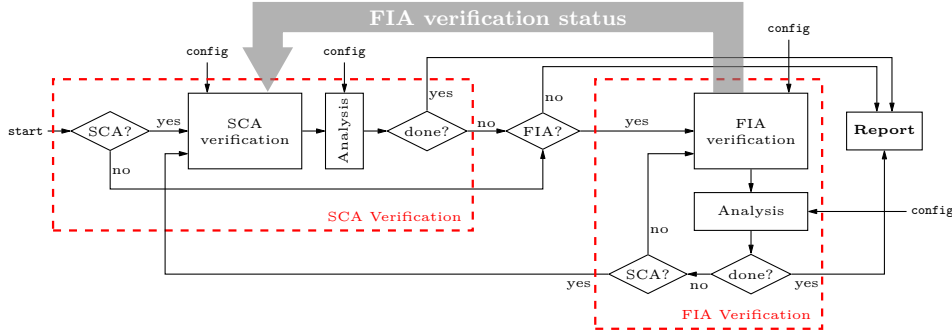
FIA verification status

config

config

config

start

SCA?

yes

SCA verification

Analysis

done?

yes

no

FIA?

no

yes

FIA verification

Report

no

SCA Verification

Analysis

config

no

SCA?

no

done?

yes

yes

FIA Verification